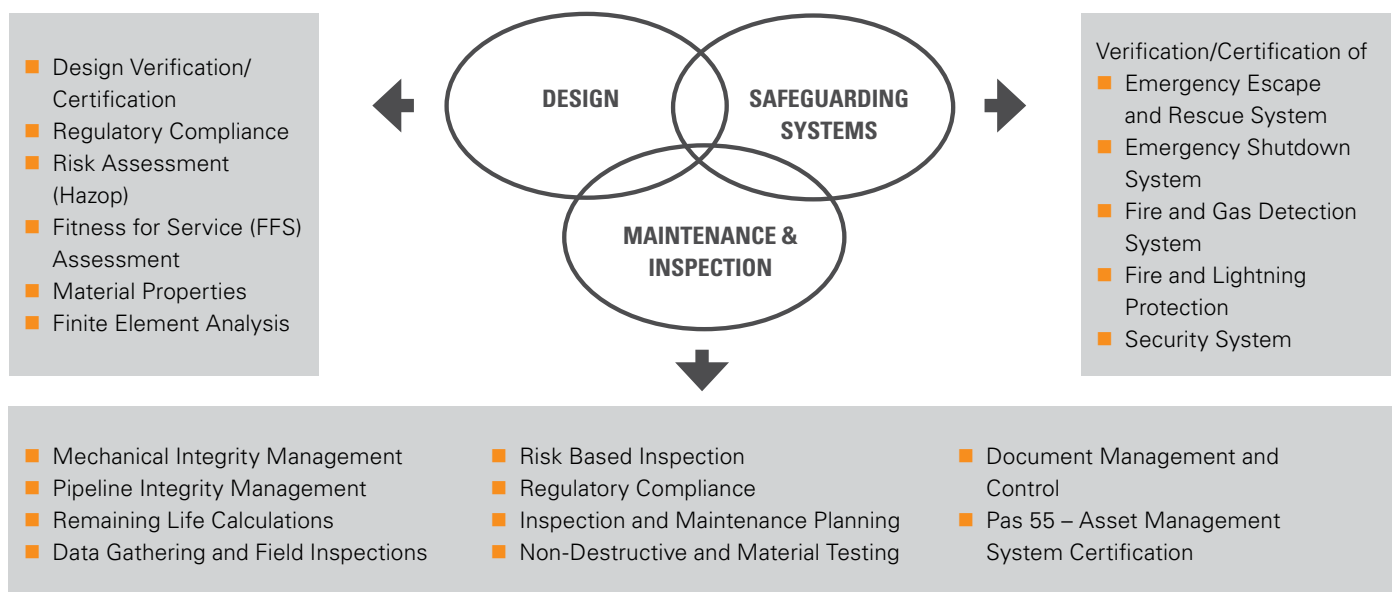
- Design Verification/ Certification
- Regulatory Compliance
- Risk Assessment (Hazop)
- Fitness for Service (FFS) Assessment
- Material Properties
- Finite Element Analysis

DESIGN

SAFEGUARDING SYSTEMS

MAINTENANCE & INSPECTION

Verification/Certification of
- Emergency Escape and Rescue System
- Emergency Shutdown System
- Fire and Gas Detection System
- Fire and Lightning Protection
- Security System

- Mechanical Integrity Management
- Pipeline Integrity Management
- Remaining Life Calculations
- Data Gathering and Field Inspections

- Risk Based Inspection
- Regulatory Compliance
- Inspection and Maintenance Planning
- Non-Destructive and Material Testing

- Document Management and Control
- Pas 55 – Asset Management System Certification